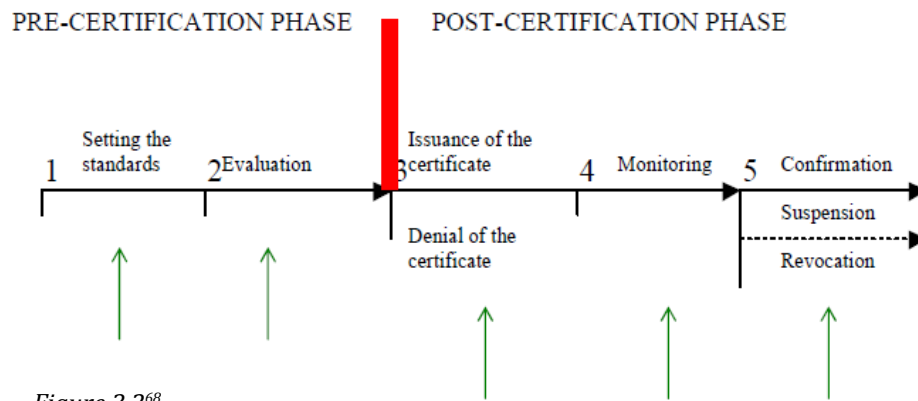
PRE-CERTIFICATION PHASE

POST-CERTIFICATION PHASE

1 Setting the standards

2 Evaluation

3 Issuance of the certificate

Denial of the certificate

4 Monitoring

5 Confirmation

Suspension

Revocation

Figure 2.2$^{68}$